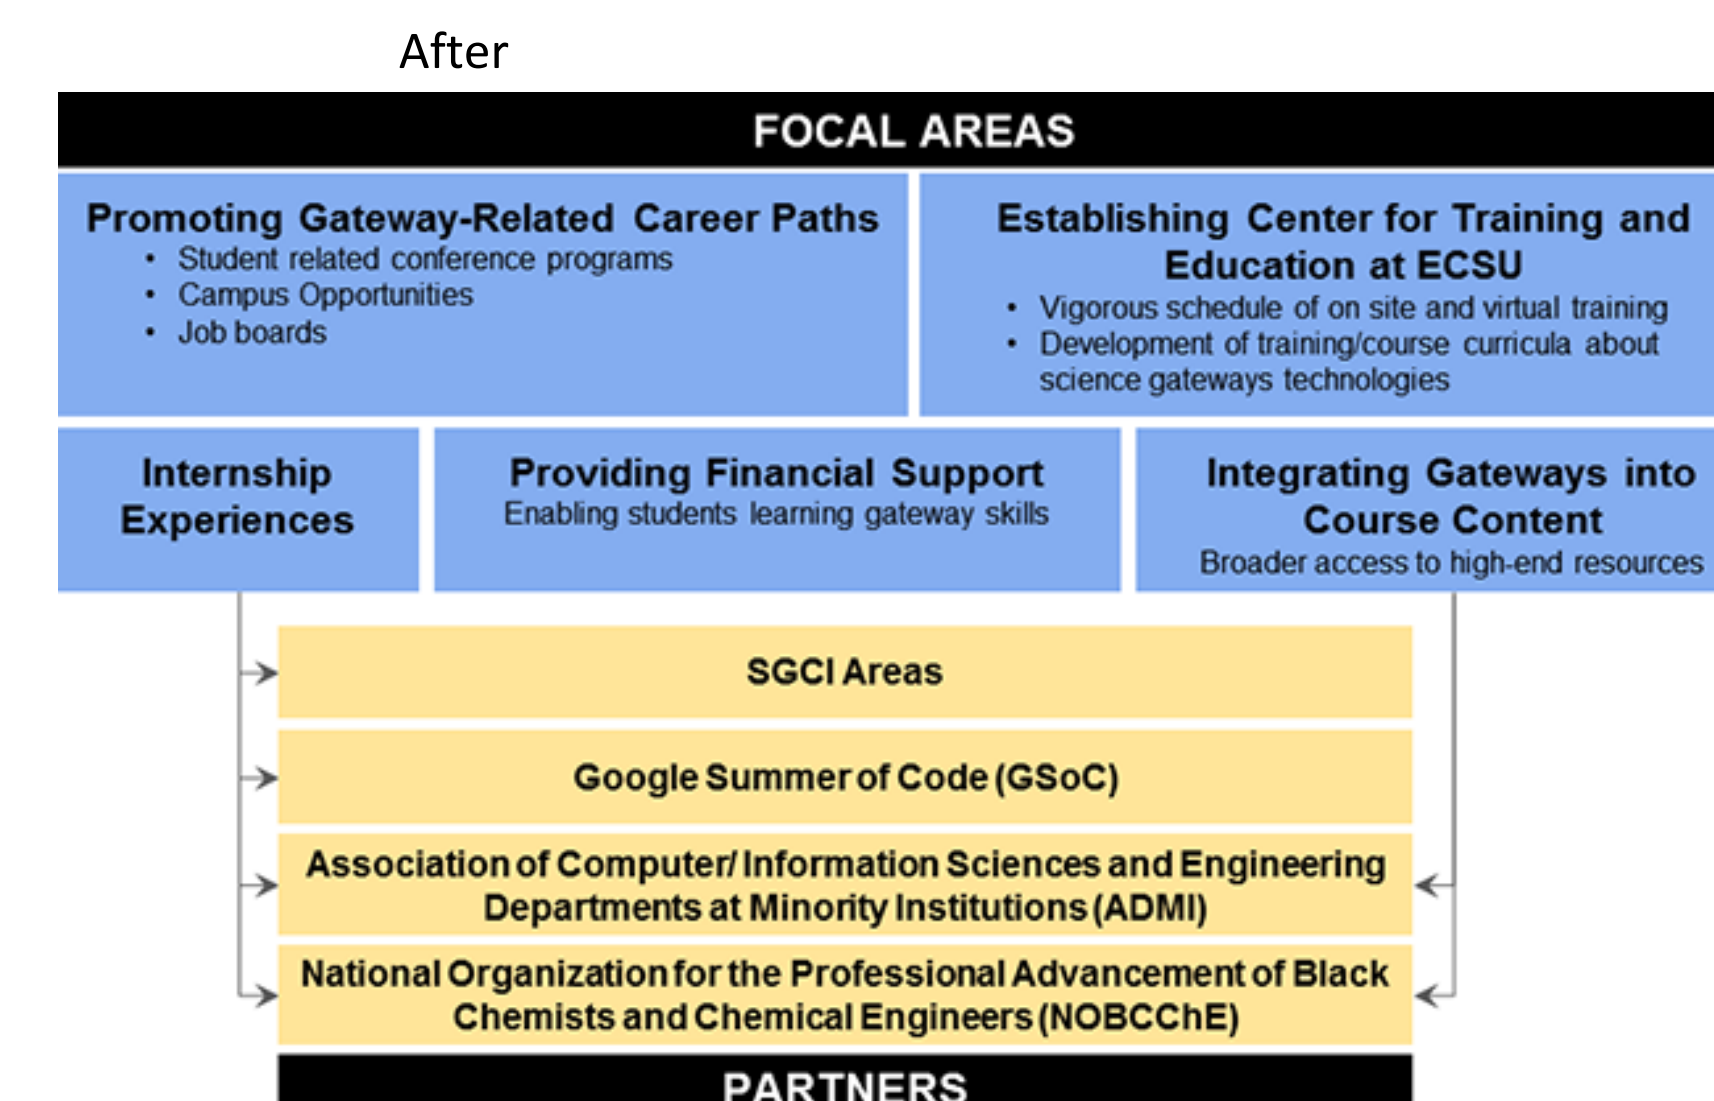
After

FOCAL AREAS

Promoting Gateway-Related Career Paths
- Student related conference programs
- Campus Opportunities
- Job boards

Establishing Center for Training and Education at ECSU
- Vigorous schedule of on site and virtual training
- Development of training/course curricula about science gateways technologies

Internship Experiences

Providing Financial Support
Enabling students learning gateway skills

Integrating Gateways into Course Content
Broader access to high-end resources

SGCI Areas

Google Summer of Code (GSoC)

Association of Computer/ Information Sciences and Engineering Departments at Minority Institutions (ADMI)

National Organization for the Professional Advancement of Black Chemists and Chemical Engineers (NOBCChE)

PARTNERS